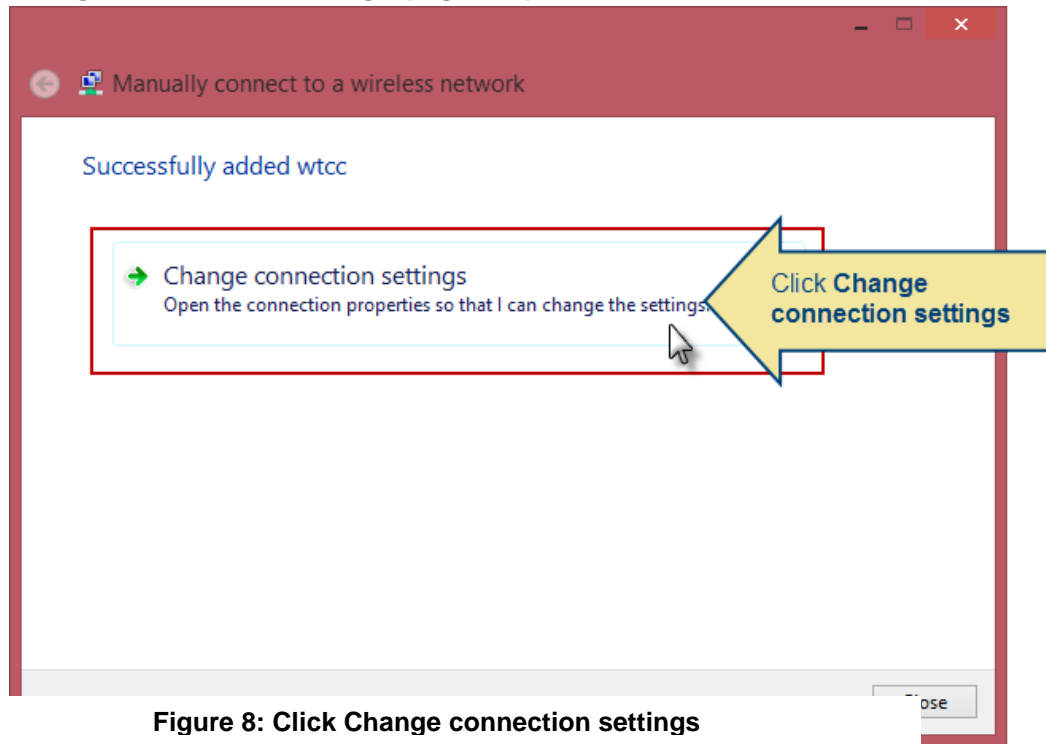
Manually connect to a wireless network

Successfully added wtcc

Change connection settings
Open the connection properties so that I can change the settings.

Click **Change connection settings**

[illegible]ose

**Figure 8: Click Change connection settings**